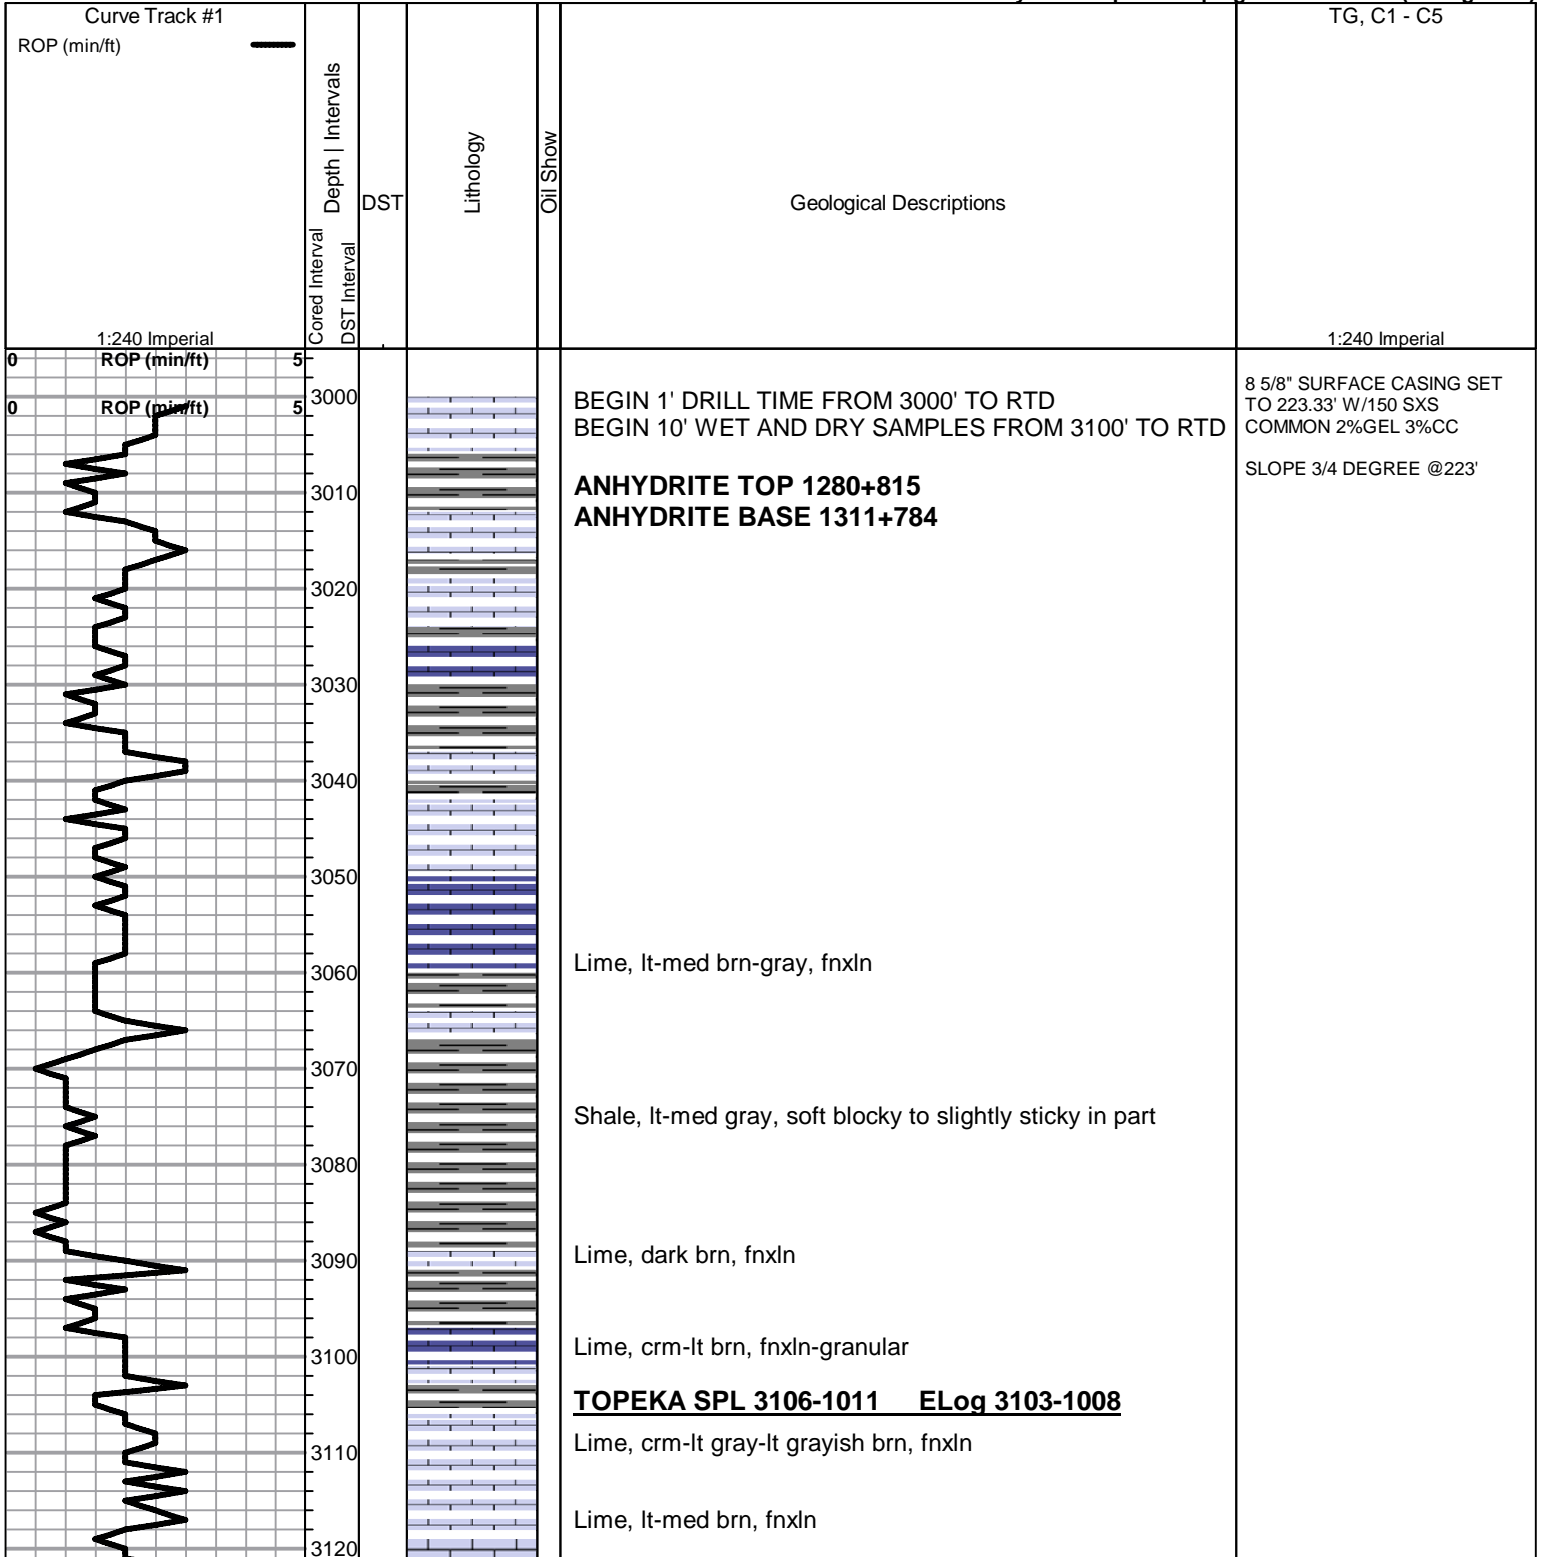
Curve Track #1
ROP (min/ft)
1:240 Imperial

Cored Interval
DST Interval
Depth | Intervals

DST

Lithology

Oil Show

Geological Descriptions

TG, C1 - C5
1:240 Imperial

0 ROP (min/ft) 5
0 ROP (min/ft) 5

3000
3010
3020
3030
3040
3050
3060
3070
3080
3090
3100
3110
3120

BEGIN 1' DRILL TIME FROM 3000' TO RTD
BEGIN 10' WET AND DRY SAMPLES FROM 3100' TO RTD

**ANHYDRITE TOP 1280+815**
**ANHYDRITE BASE 1311+784**

Lime, lt-med brn-gray, fnxln

Shale, lt-med gray, soft blocky to slightly sticky in part

Lime, dark brn, fnxln

Lime, crm-lt brn, fnxln-granular

**TOPEKA SPL 3106-1011 ELog 3103-1008**

Lime, crm-lt gray-lt grayish brn, fnxln

Lime, lt-med brn, fnxln

8 5/8" SURFACE CASING SET TO 223.33' W/150 SXS COMMON 2%GEL 3%CC

SLOPE 3/4 DEGREE @223'